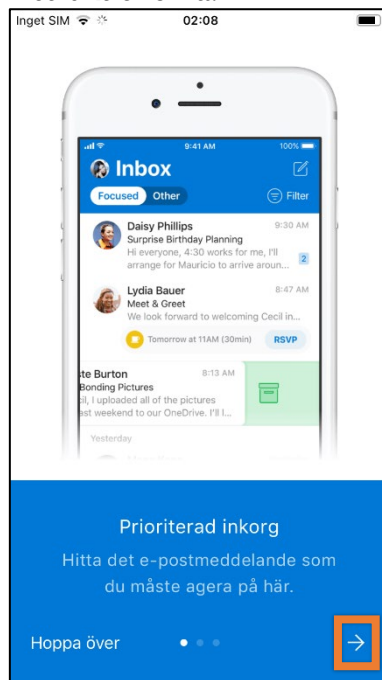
Inget SIM 02:08

9:41 AM 100%

Inbox

Focused Other Filter

Daisy Phillips 9:30 AM
Surprise Birthday Planning
Hi everyone, 4:30 works for me, I'll arrange for Mauricio to arrive aroun... 2

Lydia Bauer 8:47 AM
Meet & Greet
We look forward to welcoming Cecil in...

Tomorrow at 11AM (30min) RSVP

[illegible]e Burton 8:13 AM
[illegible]Bonding Pictures
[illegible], I uploaded all of the pictures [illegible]st weekend to our OneDrive. I'll l...

Yesterday

Prioriterad inkorg

Hitta det e-postmeddelande som du måste agera på här.

Hoppa över